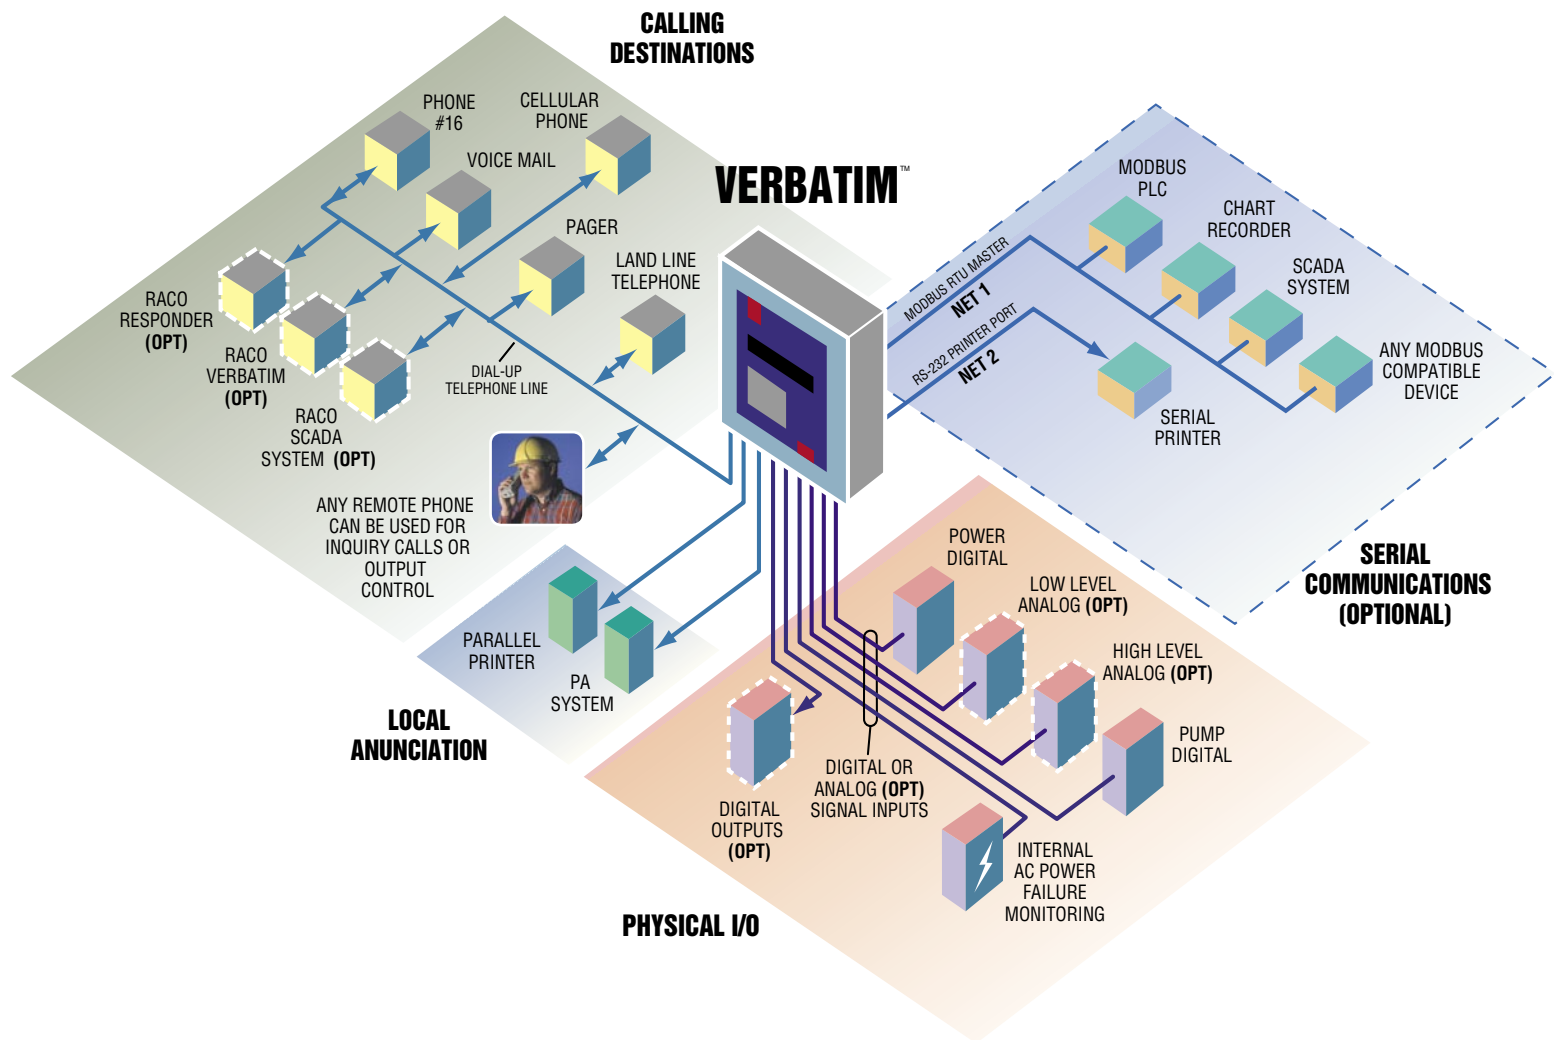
CALLING DESTINATIONS

PHONE #16

CELLULAR PHONE

VOICE MAIL

PAGER

LAND LINE TELEPHONE

RACO RESPONDER (OPT)

RACO VERBATIM (OPT)

RACO SCADA SYSTEM (OPT)

DIAL-UP TELEPHONE LINE

ANY REMOTE PHONE CAN BE USED FOR INQUIRY CALLS OR OUTPUT CONTROL

VERBATIM™

MODBUS RTU MASTER

NET 1

RS-232 PRINTER PORT

NET 2

MODBUS PLC

CHART RECORDER

SCADA SYSTEM

ANY MODBUS COMPATIBLE DEVICE

SERIAL PRINTER

SERIAL COMMUNICATIONS (OPTIONAL)

PARALLEL PRINTER

PA SYSTEM

LOCAL ANUNCIATION

POWER DIGITAL

LOW LEVEL ANALOG (OPT)

HIGH LEVEL ANALOG (OPT)

PUMP DIGITAL

DIGITAL OUTPUTS (OPT)

DIGITAL OR ANALOG (OPT) SIGNAL INPUTS

INTERNAL AC POWER FAILURE MONITORING

PHYSICAL I/O